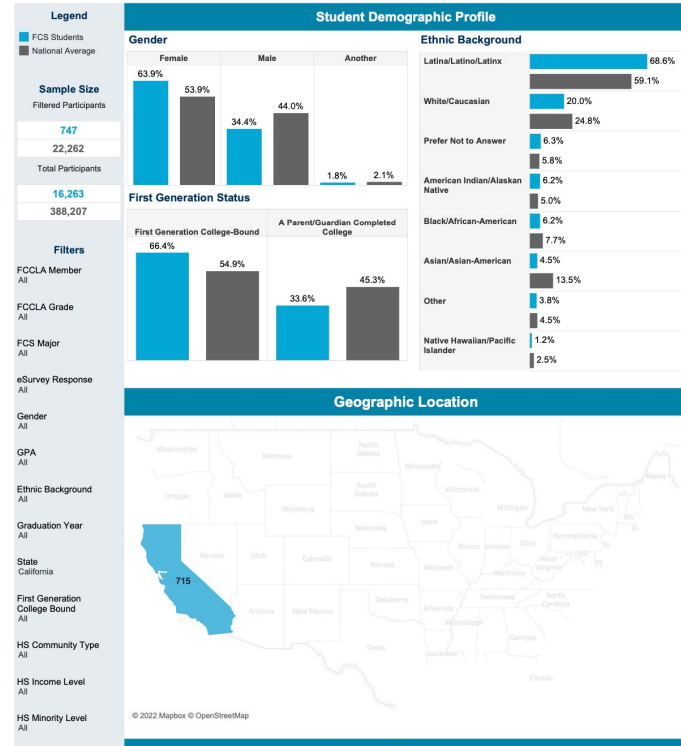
Legend
FCS Students
National Average

Sample Size
Filtered Participants
747
22,262
Total Participants
16,263
388,207

Filters
FCCLA Member
All
FCCLA Grade
All
FCS Major
All
eSurvey Response
All
Gender
All
GPA
All
Ethnic Background
All
Graduation Year
All
State
California
First Generation College Bound
All
HS Community Type
All
HS Income Level
All
HS Minority Level
All

Student Demographic Profile

Gender

| Female | | Male | | Another | |
|---|---|---|---|---|---|
| 63.9% | 53.9% | 34.4% | 44.0% | 1.8% | 2.1% |

First Generation Status

| First Generation College-Bound | | A Parent/Guardian Completed College | |
|---|---|---|---|
| 66.4% | 54.9% | 33.6% | 45.3% |

Ethnic Background

| | |
|---|---|
| Latina/Latino/Latinx | 68.6% |
| | 59.1% |
| White/Caucasian | 20.0% |
| | 24.8% |
| Prefer Not to Answer | 6.3% |
| | 5.8% |
| American Indian/Alaskan Native | 6.2% |
| | 5.0% |
| Black/African-American | 6.2% |
| | 7.7% |
| Asian/Asian-American | 4.5% |
| | 13.5% |
| Other | 3.8% |
| | 4.5% |
| Native Hawaiian/Pacific Islander | 1.2% |
| | 2.5% |

Geographic Location

Washington Montana North Dakota Minnesota Oregon Idaho South Dakota Wisconsin Wyoming Michigan Maine VT NH New York MA Nebraska Iowa Pennsylvania Nevada Utah Illinois Indiana Ohio Colorado Kansas Missouri West Virginia MD DE Kentucky 715 Tennessee North Carolina Arizona New Mexico Oklahoma Arkansas South Carolina Mississippi Alabama Georgia Texas Louisiana Florida

© 2022 Mapbox © OpenStreetMap